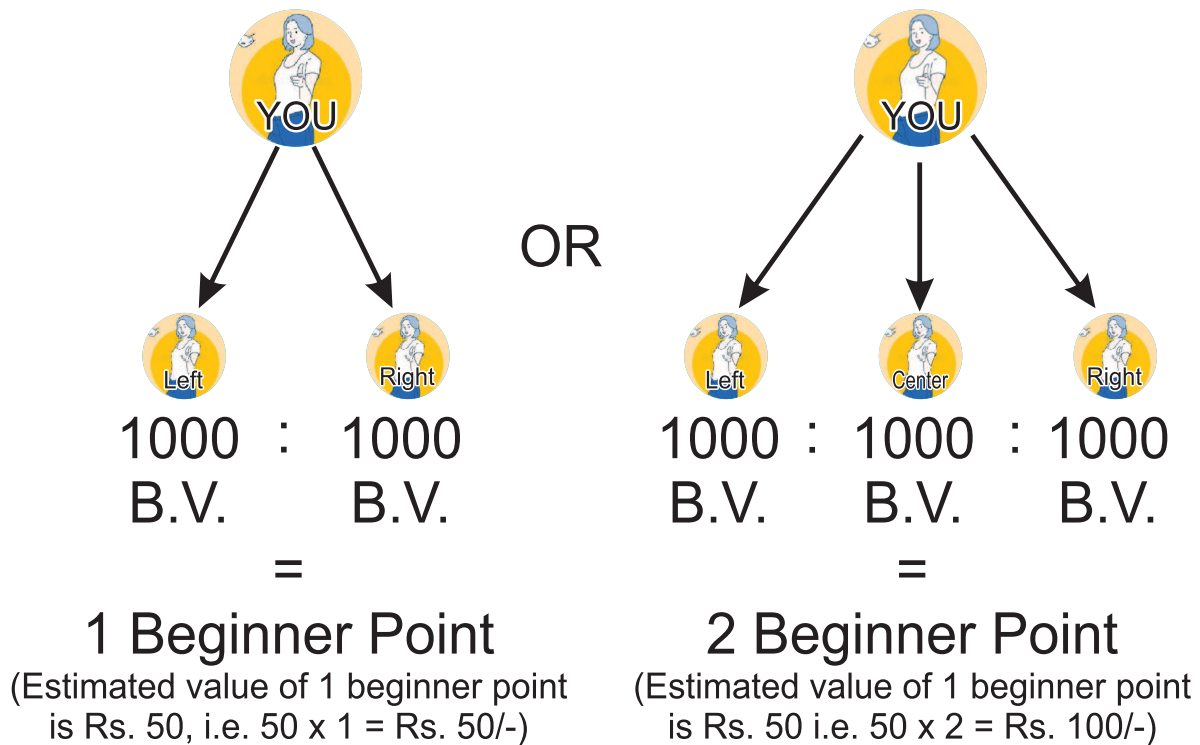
YOU

Left

Right

1000 B.V. : 1000 B.V.

=

1 Beginner Point

(Estimated value of 1 beginner point is Rs. 50, i.e. 50 x 1 = Rs. 50/-)

OR

YOU

Left

Center

Right

1000 B.V. : 1000 B.V. : 1000 B.V.

=

2 Beginner Point

(Estimated value of 1 beginner point is Rs. 50 i.e. 50 x 2 = Rs. 100/-)